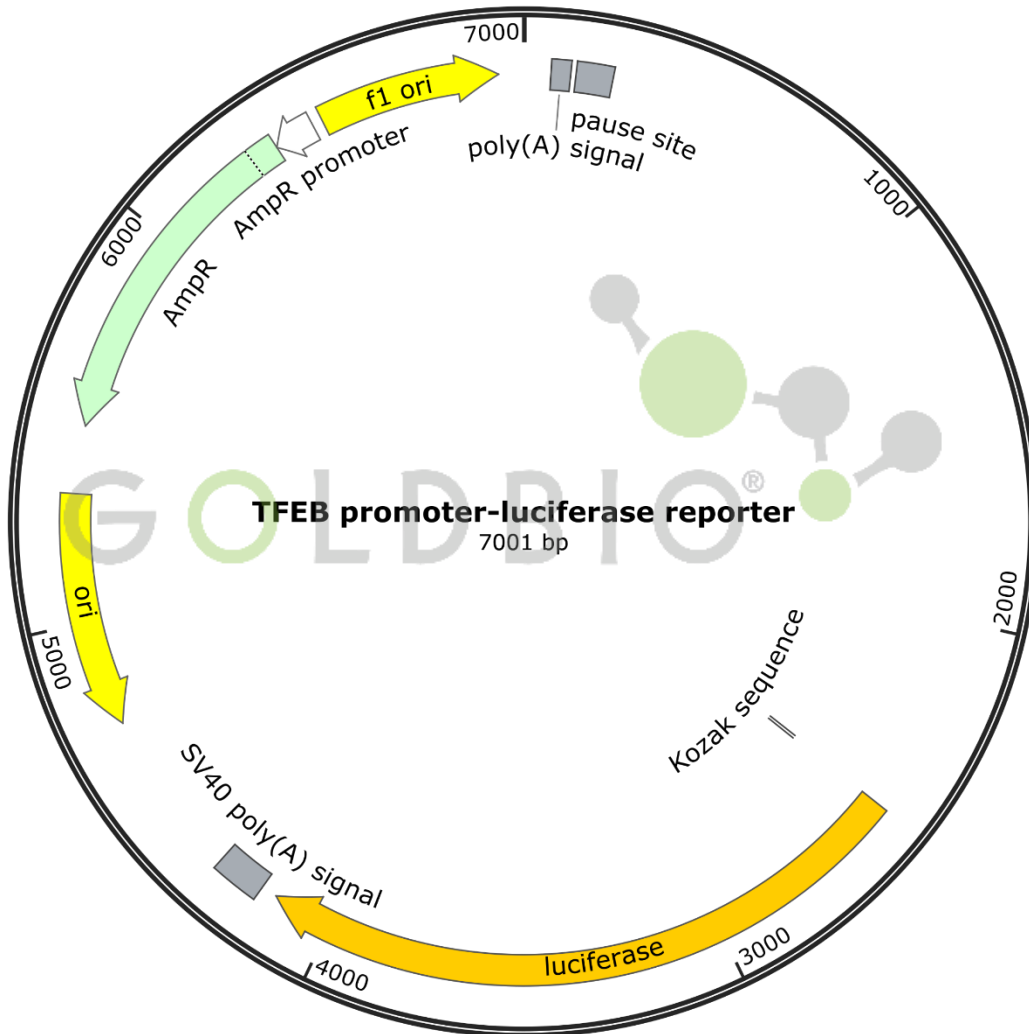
7000

f1 ori

pause site

poly(A) signal

1000

AmpR promoter

6000

AmpR

GOLDBIO®

TFEB promoter-luciferase reporter
7001 bp

ori

2000

5000

Kozak sequence

SV40 poly(A) signal

luciferase

3000

4000